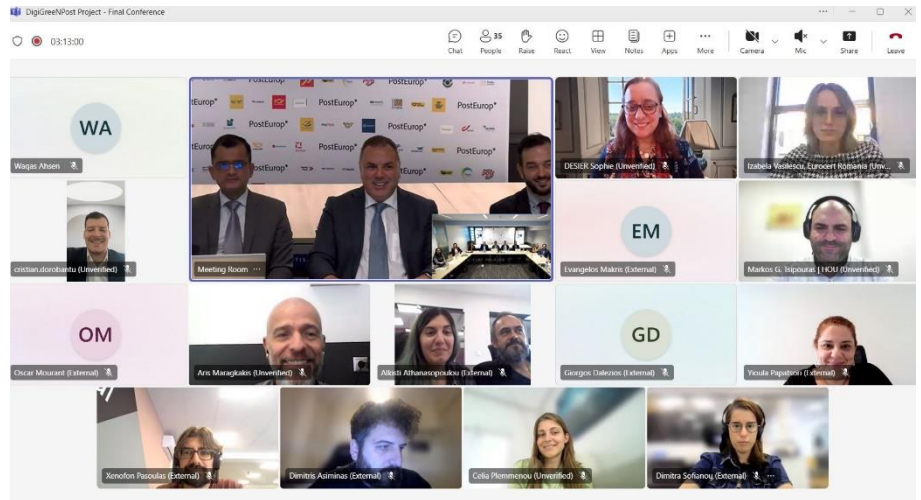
DigiGreeNPost Project - Final Conference

03:13:00

Chat
35
People
Raise
React
View
Notes
Apps
More
Camera
Mic
Share
Leave

PostEurop
PostEurop
PostEurop
PostEurop
PostEurop
PostEurop
PostEurop

WA
Waqas Ahsen

Meeting Room

DESIER Sophie (Unverified)

Izabela Vasilescu, Eurocert Romania (Unv...

cristian.dorobantu (Unverified)

EM
Evangelos Makris (External)

Markos G. Tsipouras | HOU (Unverified)

OM
Oscar Mourant (External)

Aris Maragkakis (Unverified)

Alkisti Athanasopoulou (External)

GD
Giorgos Dalezios (External)

Yioula Papatsoni (External)

Xenofon Pasoulas (External)

Dimitris Asiminas (External)

Celia Plemmenou (Unverified)

Dimitra Sofianou (External)